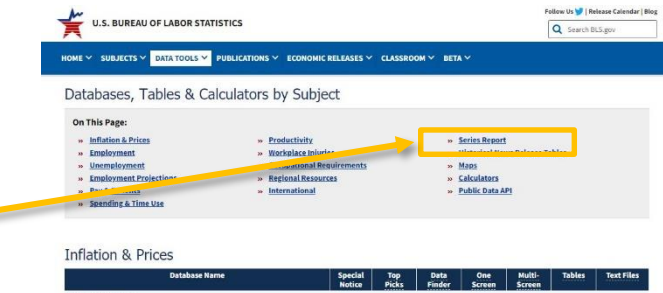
U.S. BUREAU OF LABOR STATISTICS

Follow Us | Release Calendar | Blog

Search BLS.gov

HOME SUBJECTS DATA TOOLS PUBLICATIONS ECONOMIC RELEASES CLASSROOM BETA

Databases, Tables & Calculators by Subject

On This Page:

» Inflation & Prices
» Employment
» Unemployment
» Employment Projections
» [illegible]
» Spending & Time Use

» Productivity
» Workplace Injuries
» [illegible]tional Requirements
» Regional Resources
» International

» Series Report
» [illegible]
» Maps
» Calculators
» Public Data API

Inflation & Prices

| Database Name | Special Notice | Top Picks | Data Finder | One Screen | Multi-Screen | Tables | Text Files |
|---|---|---|---|---|---|---|---|